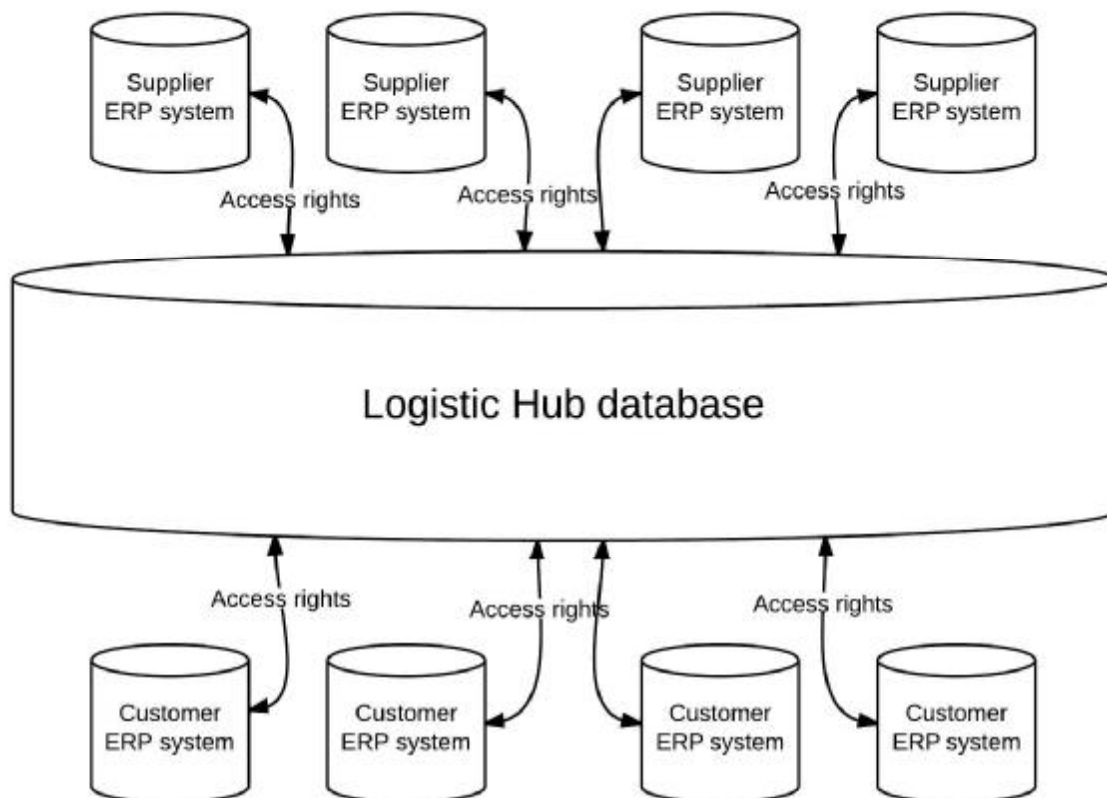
Supplier ERP system

Supplier ERP system

Supplier ERP system

Supplier ERP system

Access rights

Access rights

Access rights

Logistic Hub database

Access rights

Access rights

Access rights

Customer ERP system

Customer ERP system

Customer ERP system

Customer ERP system